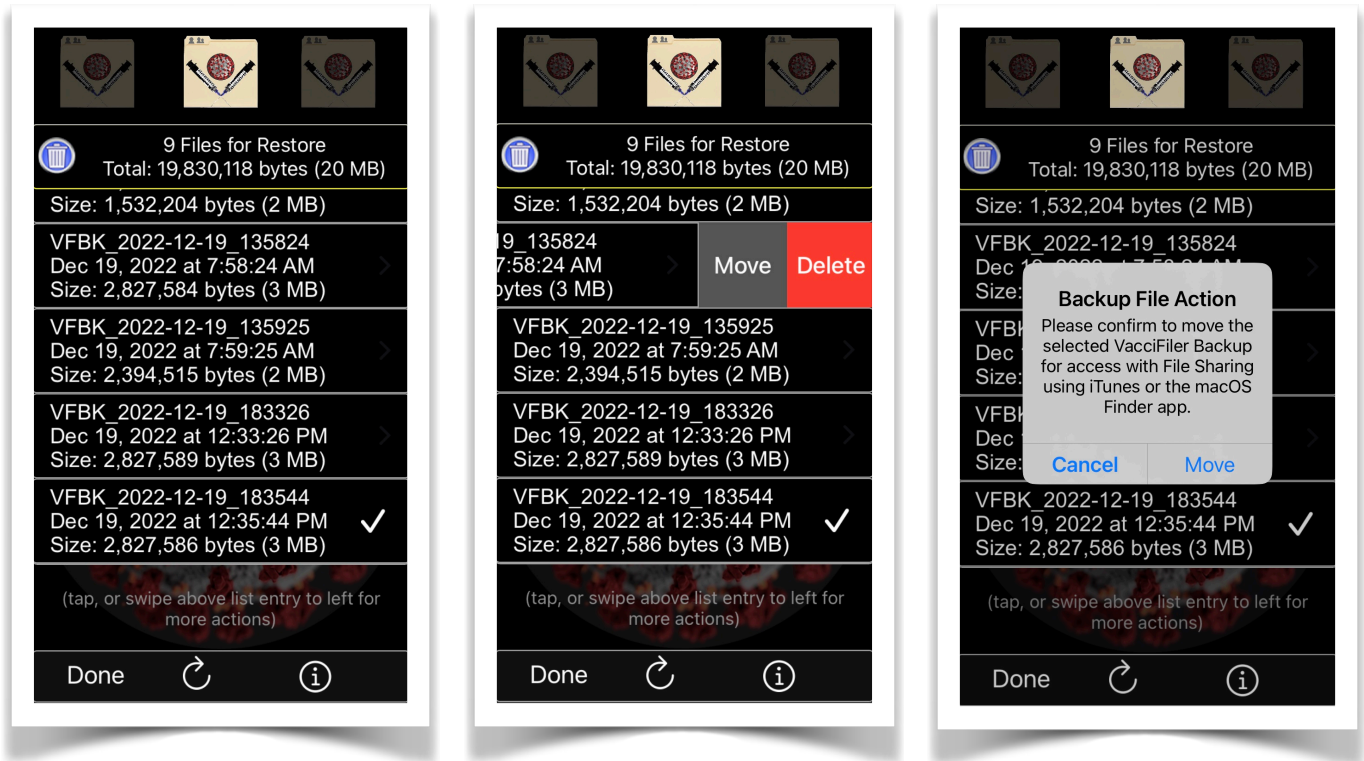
9 Files for Restore
Total: 19,830,118 bytes (20 MB)

Size: 1,532,204 bytes (2 MB)

VFBK_2022-12-19_135824
Dec 19, 2022 at 7:58:24 AM
Size: 2,827,584 bytes (3 MB)

VFBK_2022-12-19_135925
Dec 19, 2022 at 7:59:25 AM
Size: 2,394,515 bytes (2 MB)

VFBK_2022-12-19_183326
Dec 19, 2022 at 12:33:26 PM
Size: 2,827,589 bytes (3 MB)

VFBK_2022-12-19_183544
Dec 19, 2022 at 12:35:44 PM
Size: 2,827,586 bytes (3 MB)

(tap, or swipe above list entry to left for more actions)

Done

9 Files for Restore
Total: 19,830,118 bytes (20 MB)

Size: 1,532,204 bytes (2 MB)

19_135824
7:58:24 AM
bytes (3 MB)

Move Delete

VFBK_2022-12-19_135925
Dec 19, 2022 at 7:59:25 AM
Size: 2,394,515 bytes (2 MB)

VFBK_2022-12-19_183326
Dec 19, 2022 at 12:33:26 PM
Size: 2,827,589 bytes (3 MB)

VFBK_2022-12-19_183544
Dec 19, 2022 at 12:35:44 PM
Size: 2,827,586 bytes (3 MB)

(tap, or swipe above list entry to left for more actions)

Done

9 Files for Restore
Total: 19,830,118 bytes (20 MB)

Size: 1,532,204 bytes (2 MB)

VFBK_2022-12-19_135824
Dec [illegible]
Size: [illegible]

VFBK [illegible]
Dec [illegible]
Size: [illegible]

VFBK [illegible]
Dec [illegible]
Size: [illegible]

Backup File Action
Please confirm to move the selected VacciFiler Backup for access with File Sharing using iTunes or the macOS Finder app.

Cancel Move

VFBK_2022-12-19_183544
Dec 19, 2022 at 12:35:44 PM
Size: 2,827,586 bytes (3 MB)

(tap, or swipe above list entry to left for more actions)

Done